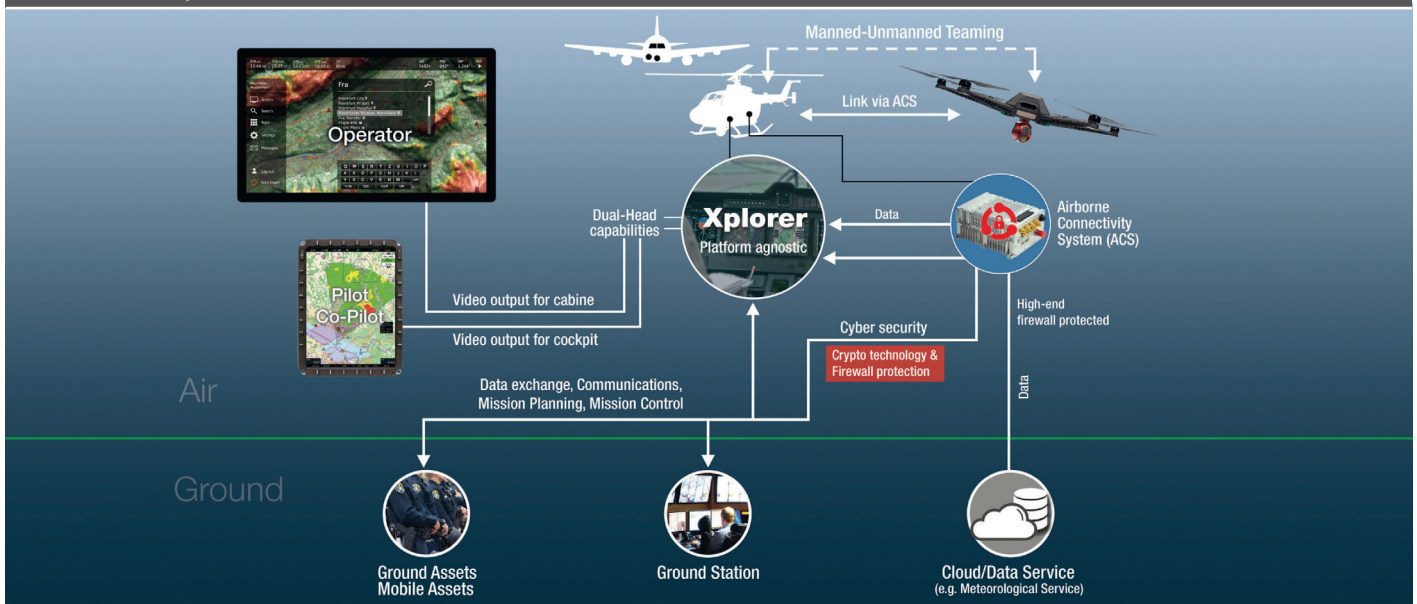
Manned-Unmanned Teaming

Link via ACS

Operator

Fra

Dual-Head capabilities

Xplorer
Platform agnostic

Data

Airborne Connectivity System (ACS)

Pilot
Co-Pilot

Video output for cabine

Video output for cockpit

High-end firewall protected

Cyber security

Crypto technology & Firewall protection

Data

Air

Data exchange, Communications, Mission Planning, Mission Control

Ground

Ground Assets
Mobile Assets

Ground Station

Cloud/Data Service
(e.g. Meteorological Service)